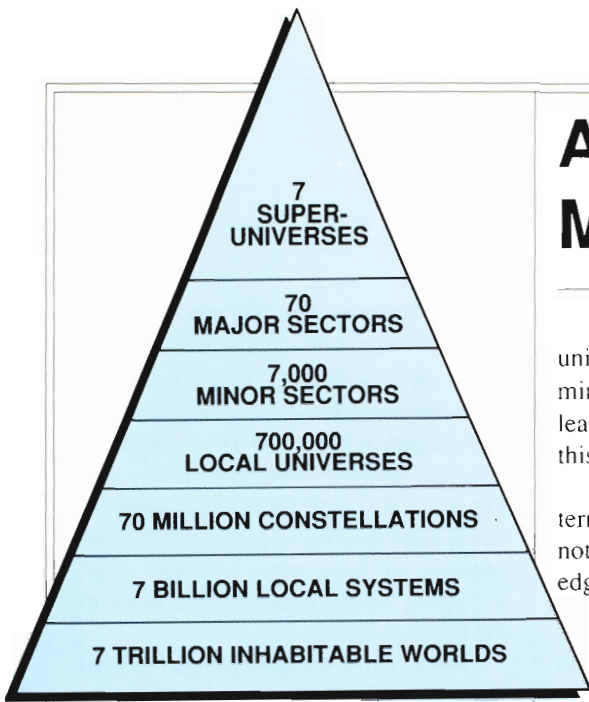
7
SUPER-
UNIVERSES

70
MAJOR SECTORS

7,000
MINOR SECTORS

700,000
LOCAL UNIVERSES

70 MILLION CONSTELLATIONS

7 BILLION LOCAL SYSTEMS

7 TRILLION INHABITABLE WORLDS

A
M

uni
mi
lea
this

terr
not
edg